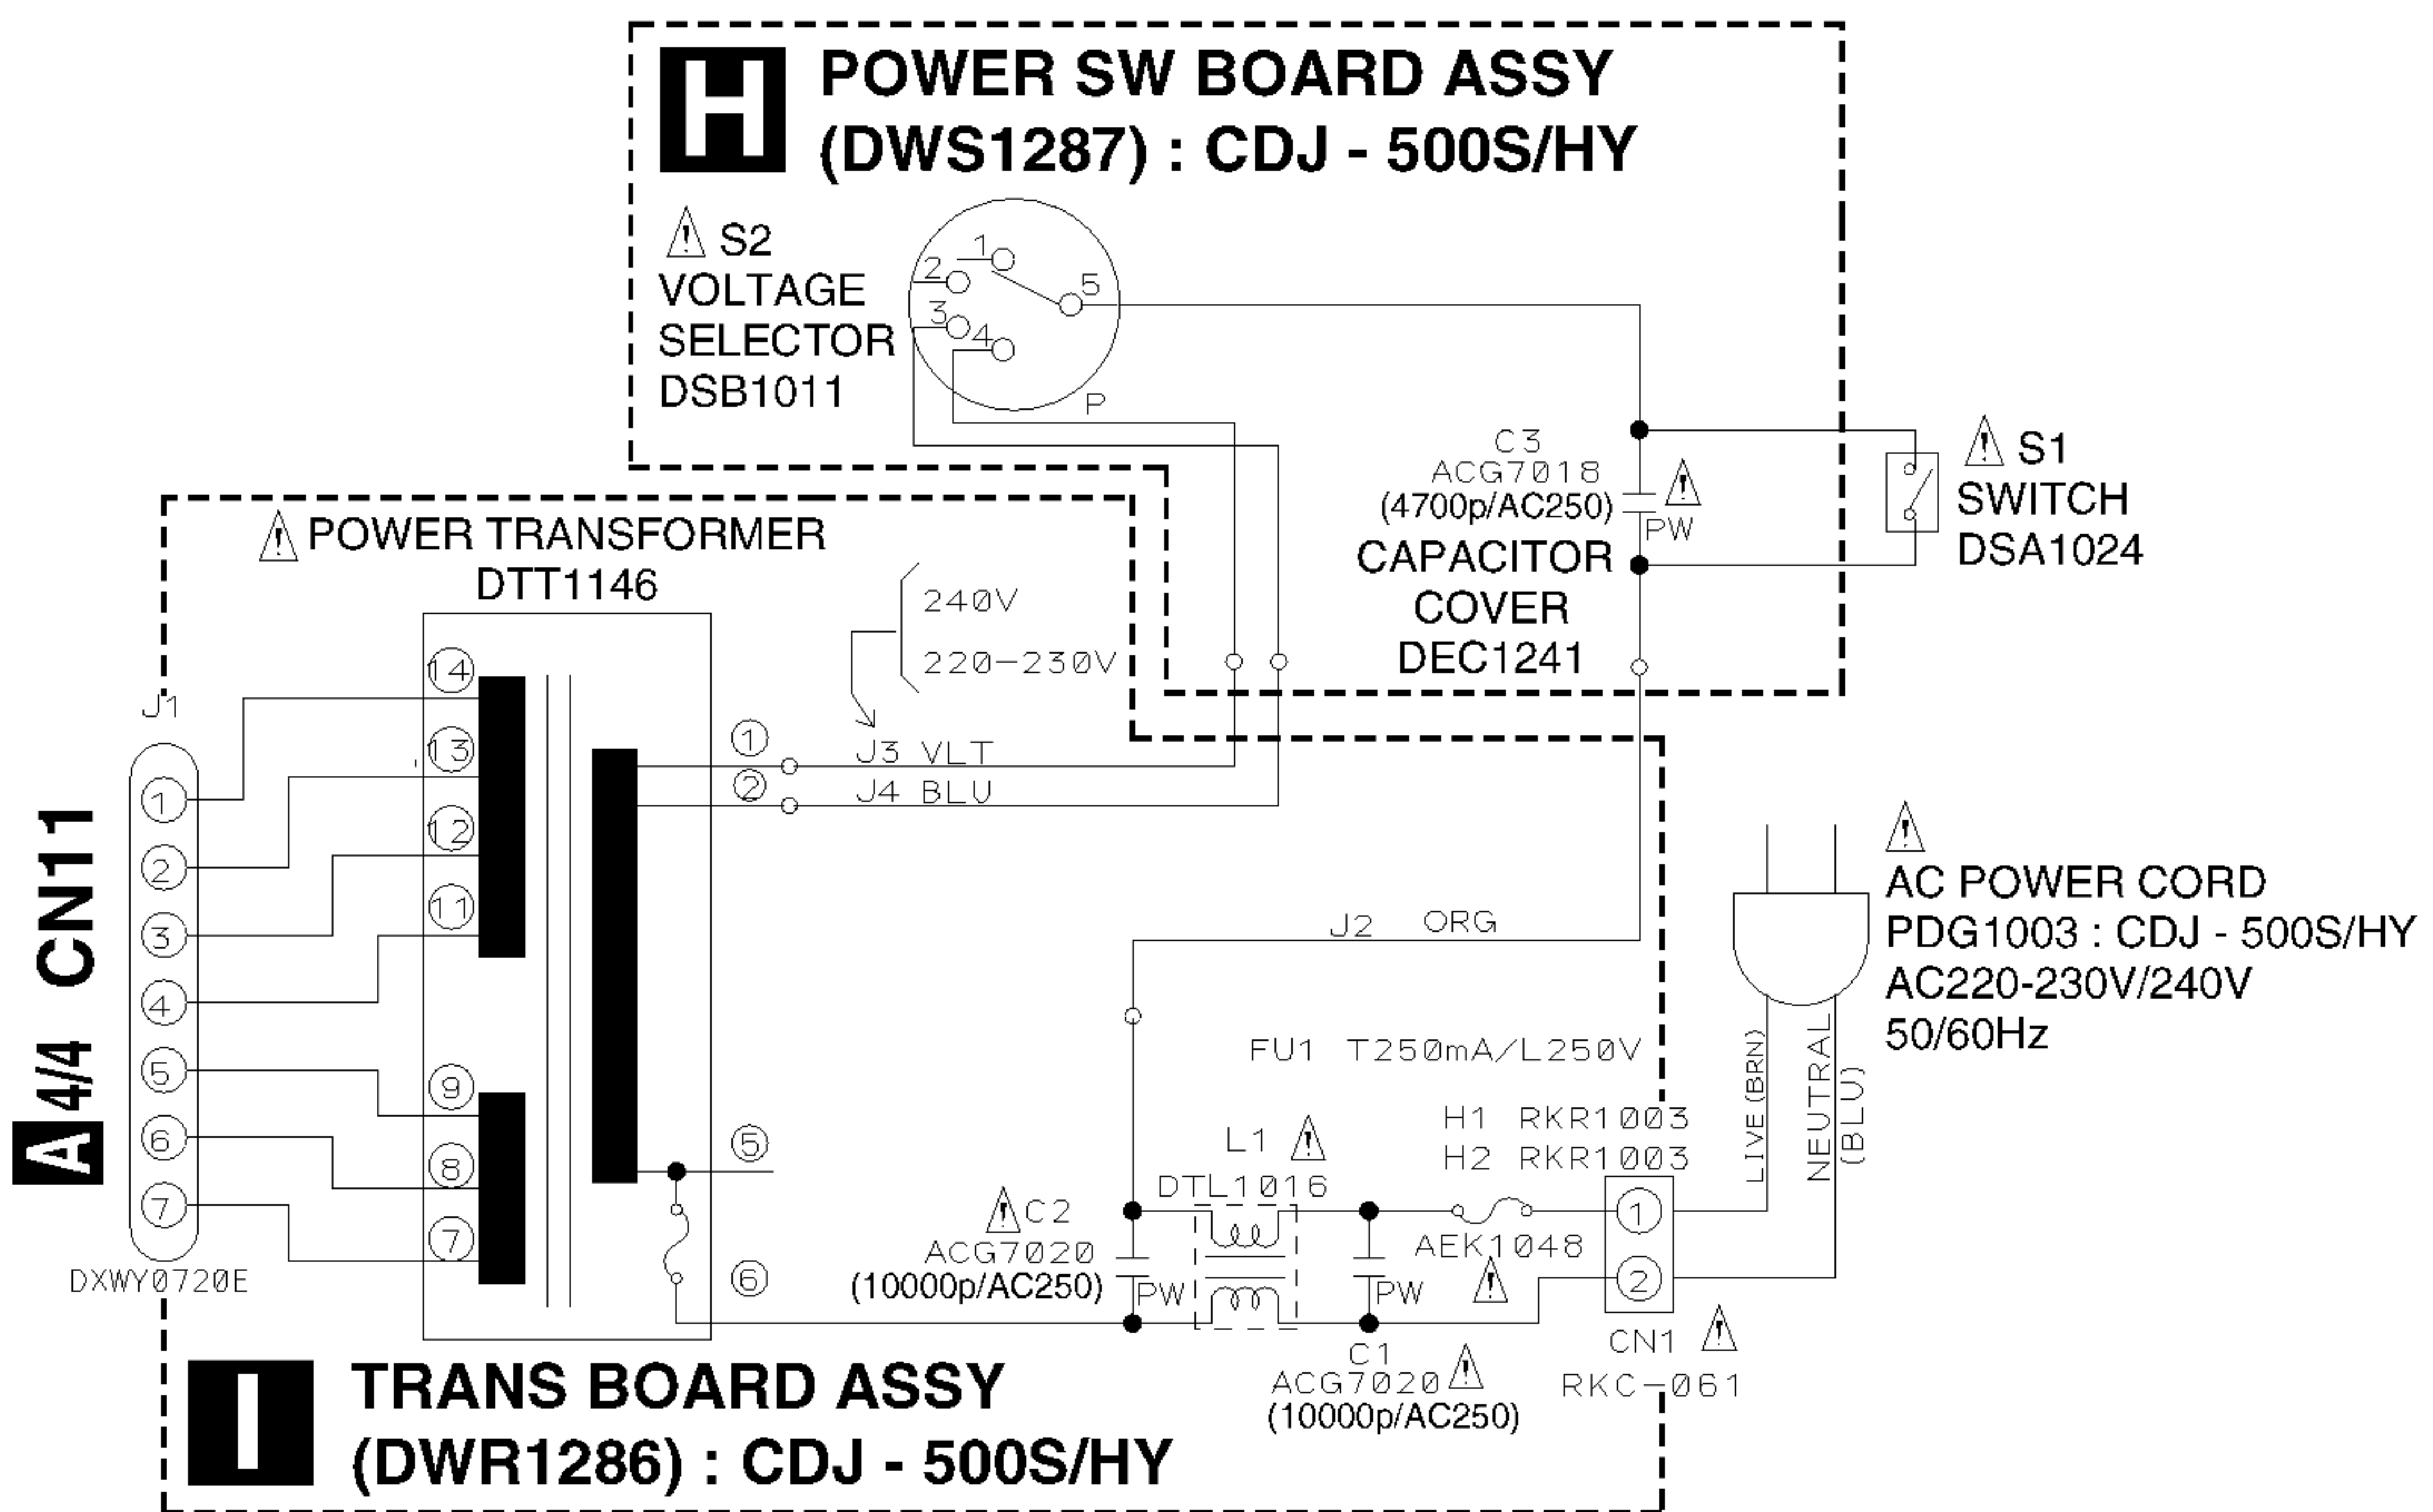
H POWER SW BOARD ASSY
(DWS1287) : CDJ - 500S/HY

S2
VOLTAGE
SELECTOR
DSB1011

1
2
3
4
5
P

C3
ACG7018
(4700p/AC250)
PW
CAPACITOR
COVER
DEC1241

S1
SWITCH
DSA1024

POWER TRANSFORMER
DTT1146

240V
220-230V

J1
14
13
12
11
9
8
7
1
2
5
6
J3 VLT
J4 BLU

A 4/4 CN11

1
2
3
4
5
6
7
DXWY0720E

J2 ORG

AC POWER CORD
PDG1003 : CDJ - 500S/HY
AC220-230V/240V
50/60Hz

FU1 T250mA/L250V
H1 RKR1003
H2 RKR1003
LIVE (BRN)
NEUTRAL (BLU)

L1
DTL1016
C2
ACG7020
(10000p/AC250)
PW
PW
AEK1048
1
2
CN1
RKC-061
C1
ACG7020
(10000p/AC250)

I TRANS BOARD ASSY
(DWR1286) : CDJ - 500S/HY